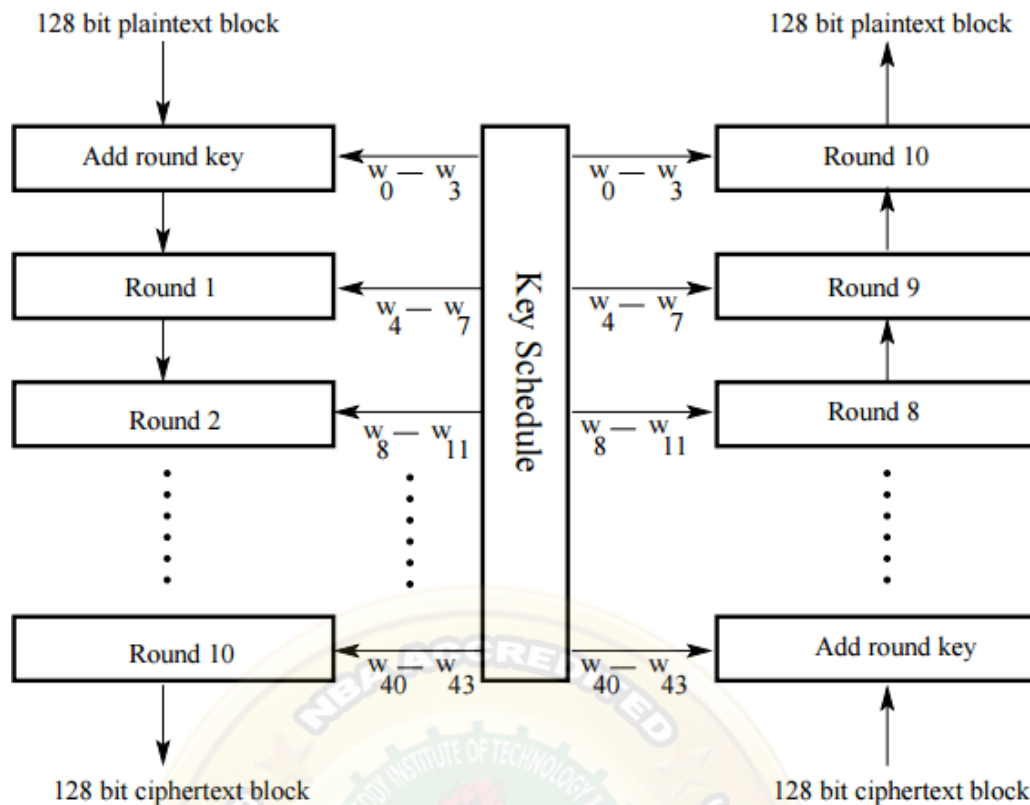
128 bit plaintext block

Add round key

$w_0 — w_3$

Round 1

$w_4 — w_7$

Round 2

$w_8 — w_{11}$

Round 10

$w_{40} — w_{43}$

128 bit ciphertext block

Key Schedule

128 bit plaintext block

Round 10

$w_0 — w_3$

Round 9

$w_4 — w_7$

Round 8

$w_8 — w_{11}$

Add round key

$w_{40} — w_{43}$

128 bit ciphertext block

NBA ACCREDITED

INSTITUTE OF TECHNOLOGY